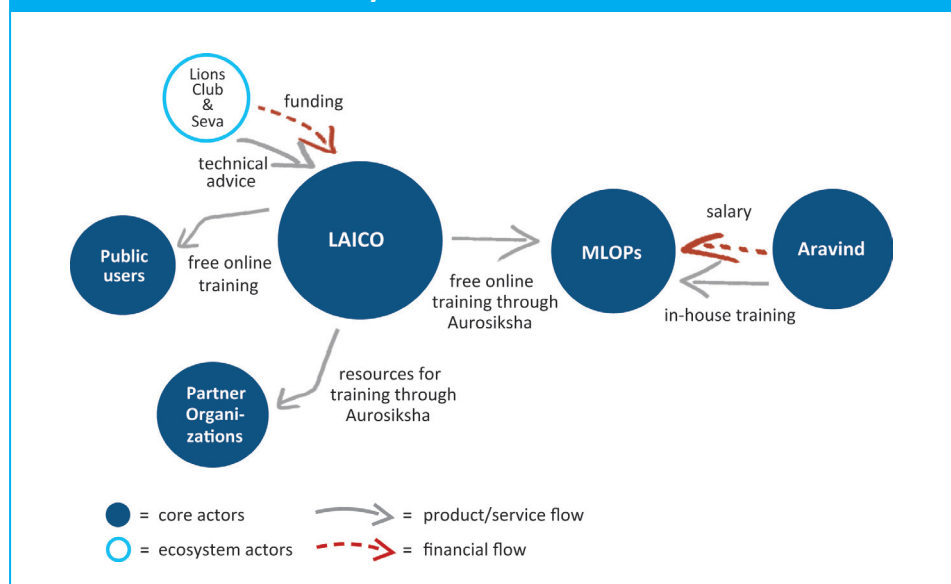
Lions Club & Seva

funding

technical advice

LAICO

Public users

free online training

MLOPs

salary

Aravind

free online training through Aurosiksha

in-house training

Partner Organizations

resources for training through Aurosiksha

= core actors

= ecosystem actors

= product/service flow

= financial flow